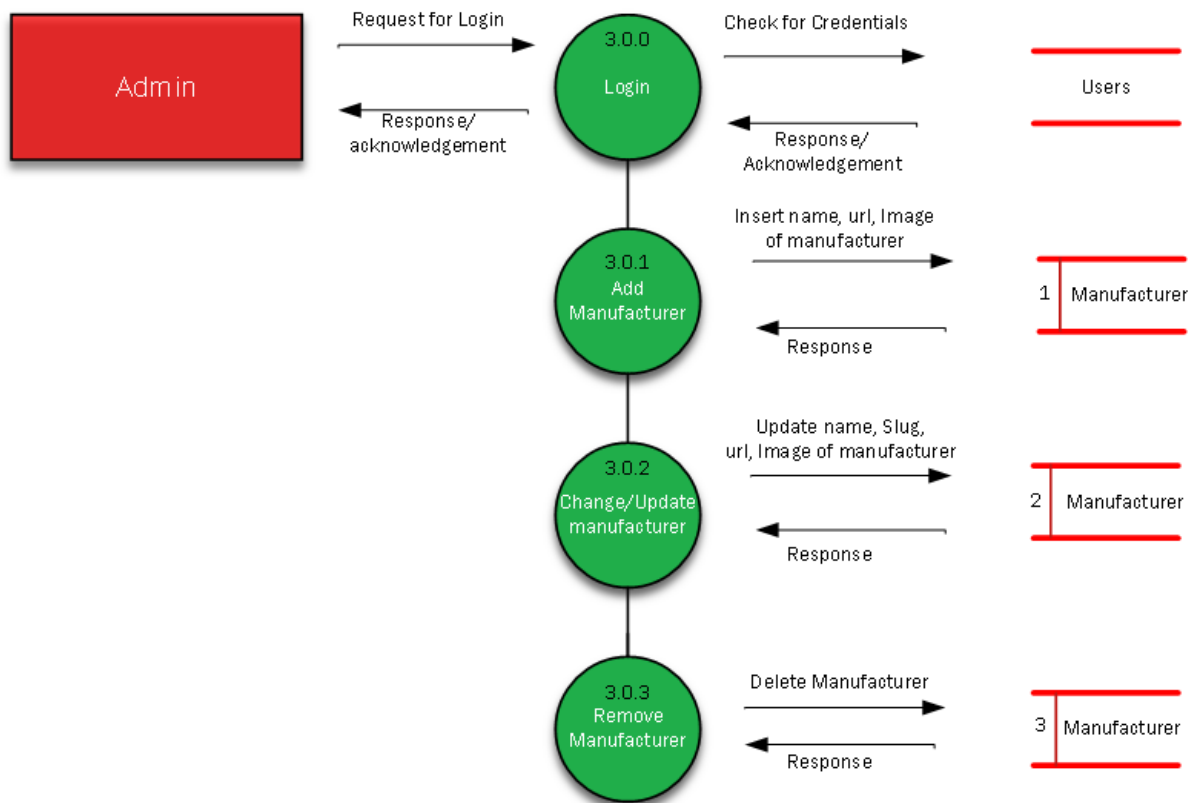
Admin

Request for Login

Response/ acknowledgement

3.0.0
Login

Check for Credentials

Response/ Acknowledgement

Users

3.0.1
Add Manufacturer

Insert name, url, Image of manufacturer

Response

1 Manufacturer

3.0.2
Change/Update manufacturer

Update name, Slug, url, Image of manufacturer

Response

2 Manufacturer

3.0.3
Remove Manufacturer

Delete Manufacturer

Response

3 Manufacturer